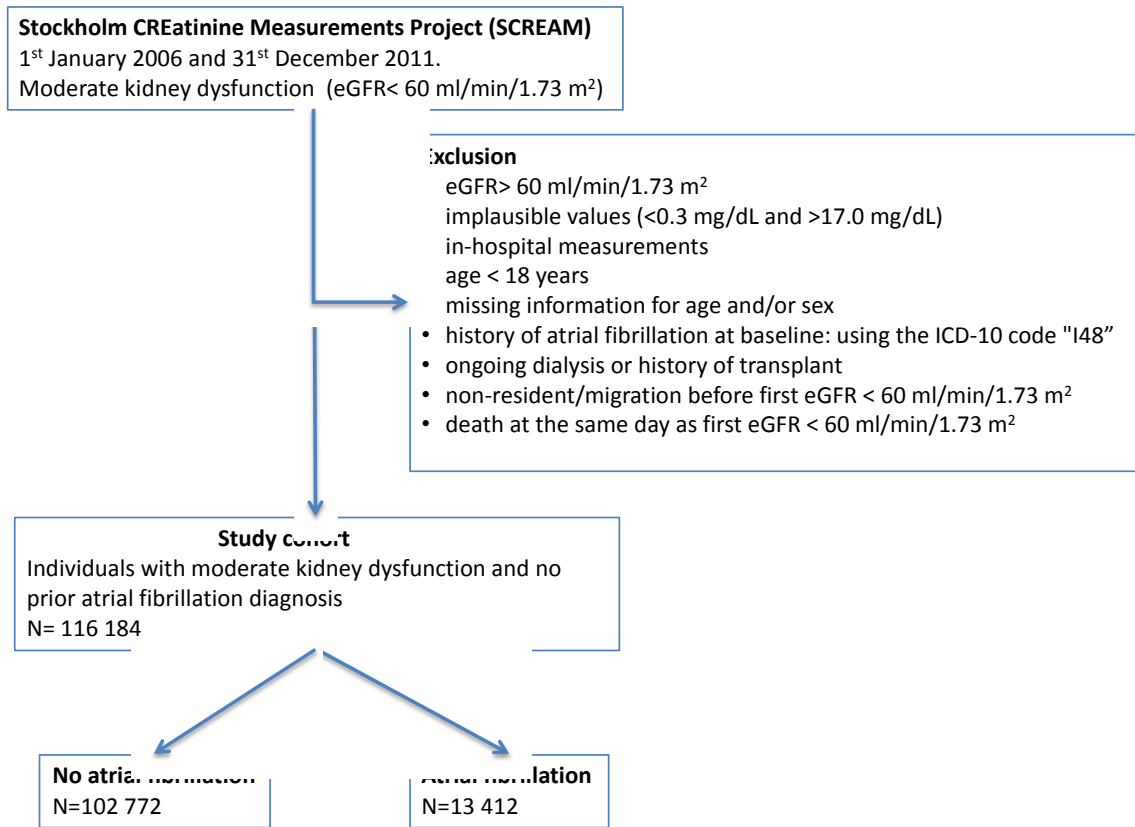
**Stockholm CREatinine Measurements Project (SCREAM)**
1$^{st}$ January 2006 and 31$^{st}$ December 2011.
Moderate kidney dysfunction (eGFR< 60 ml/min/1.73 m$^2$)

**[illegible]xclusion**
eGFR> 60 ml/min/1.73 m$^2$
implausible values (<0.3 mg/dL and >17.0 mg/dL)
in-hospital measurements
age < 18 years
missing information for age and/or sex
• history of atrial fibrillation at baseline: using the ICD-10 code "I48"
• ongoing dialysis or history of transplant
• non-resident/migration before first eGFR < 60 ml/min/1.73 m$^2$
• death at the same day as first eGFR < 60 ml/min/1.73 m$^2$

**Study co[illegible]ort**
Individuals with moderate kidney dysfunction and no prior atrial fibrillation diagnosis
N= 116 184

**No atria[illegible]**
N=102 772

**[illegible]ation**
N=13 412